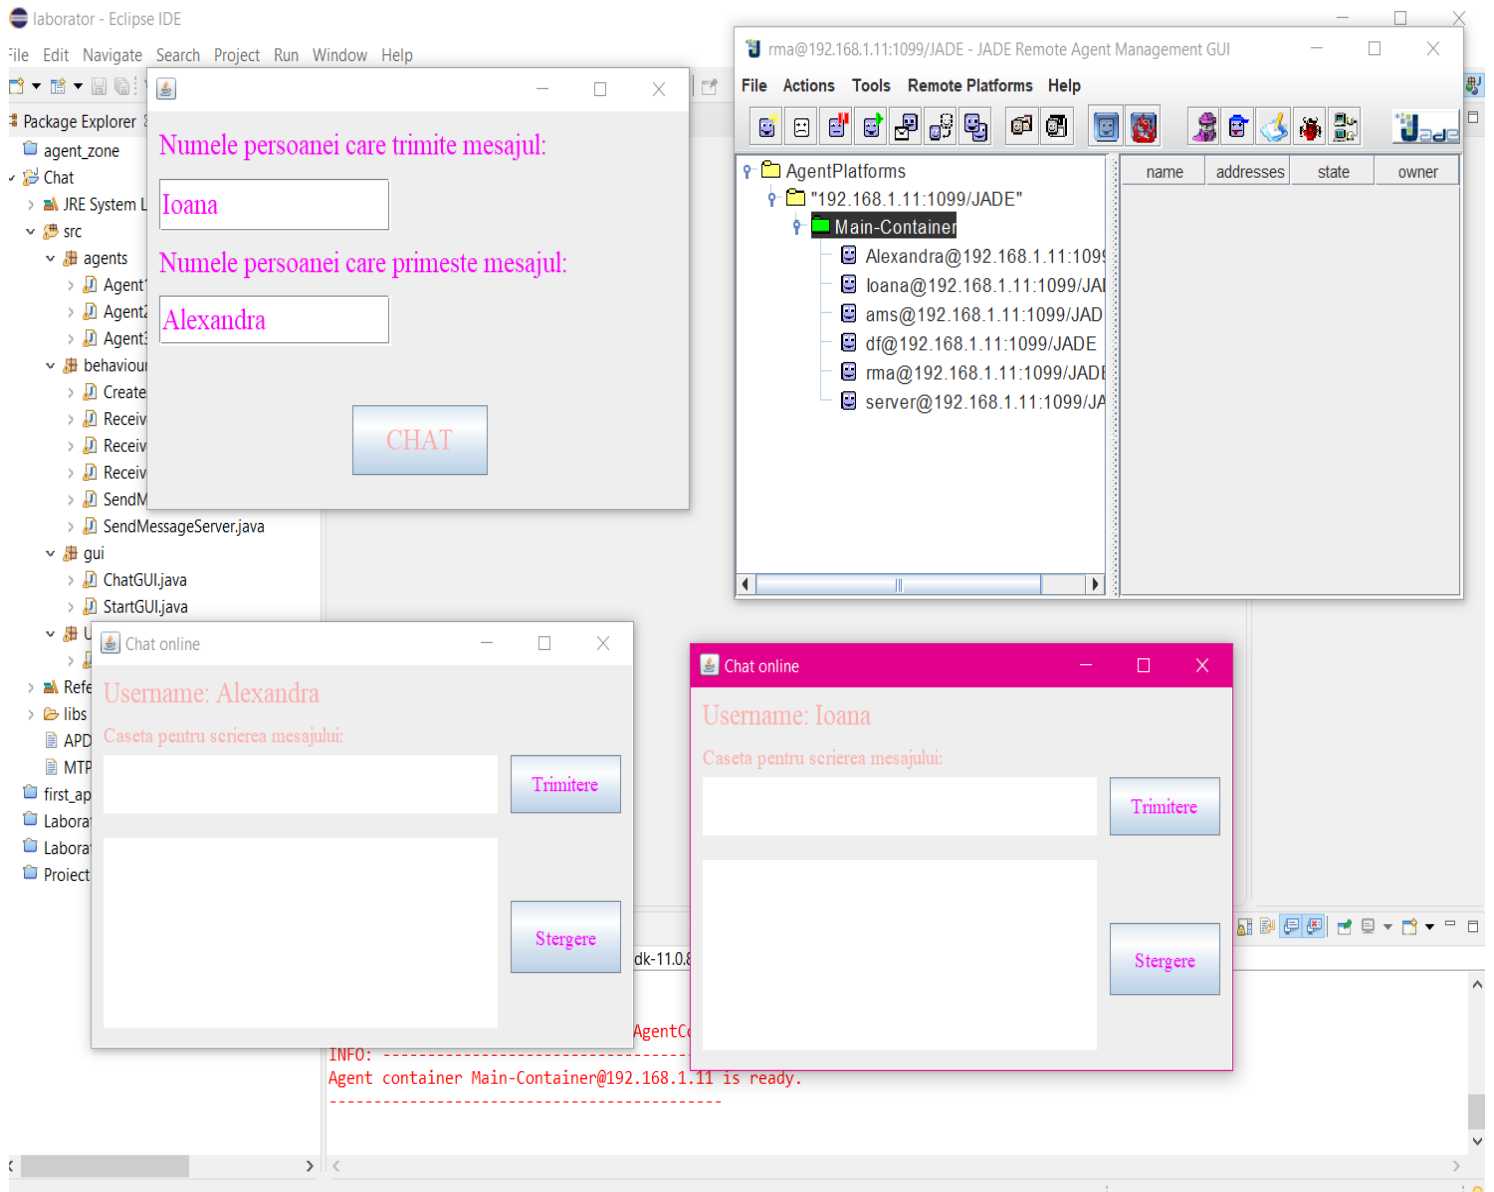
laborator - Eclipse IDE

File Edit Navigate Search Project Run Window Help

Package Explorer

agent_zone
Chat
JRE System L
src
agents
Agent1
Agent2
Agent3
behaviour
Create
Receiv
Receiv
Receiv
SendM
SendMessageServer.java
gui
ChatGUI.java
StartGUI.java
U
Refe
libs
APD
MTP
first_ap
Labora
Labora
Proiect

Numele persoanei care trimite mesajul:

Ioana

Numele persoanei care primeste mesajul:

Alexandra

CHAT

rma@192.168.1.11:1099/JADE - JADE Remote Agent Management GUI

File Actions Tools Remote Platforms Help

AgentPlatforms
"192.168.1.11:1099/JADE"
Main-Container
Alexandra@192.168.1.11:1099
Ioana@192.168.1.11:1099/JAI
ams@192.168.1.11:1099/JAD
df@192.168.1.11:1099/JADE
rma@192.168.1.11:1099/JADE
server@192.168.1.11:1099/JA

| name | addresses | state | owner |
|---|---|---|---|

Chat online

Username: Alexandra

Caseta pentru scrierea mesajului:

Trimitere

Stergere

Chat online

Username: Ioana

Caseta pentru scrierea mesajului:

Trimitere

Stergere

dk-11.0.8

AgentC

INFO: ----------------------------------------
Agent container Main-Container@192.168.1.11 is ready.
----------------------------------------